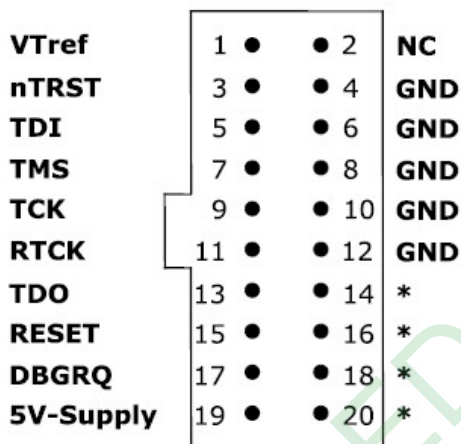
| | | | |
|---|---|---|---|
| VTref | 1 | 2 | NC |
| nTRST | 3 | 4 | GND |
| TDI | 5 | 6 | GND |
| TMS | 7 | 8 | GND |
| TCK | 9 | 10 | GND |
| RTCK | 11 | 12 | GND |
| TDO | 13 | 14 | * |
| RESET | 15 | 16 | * |
| DBGRQ | 17 | 18 | * |
| 5V-Supply | 19 | 20 | * |